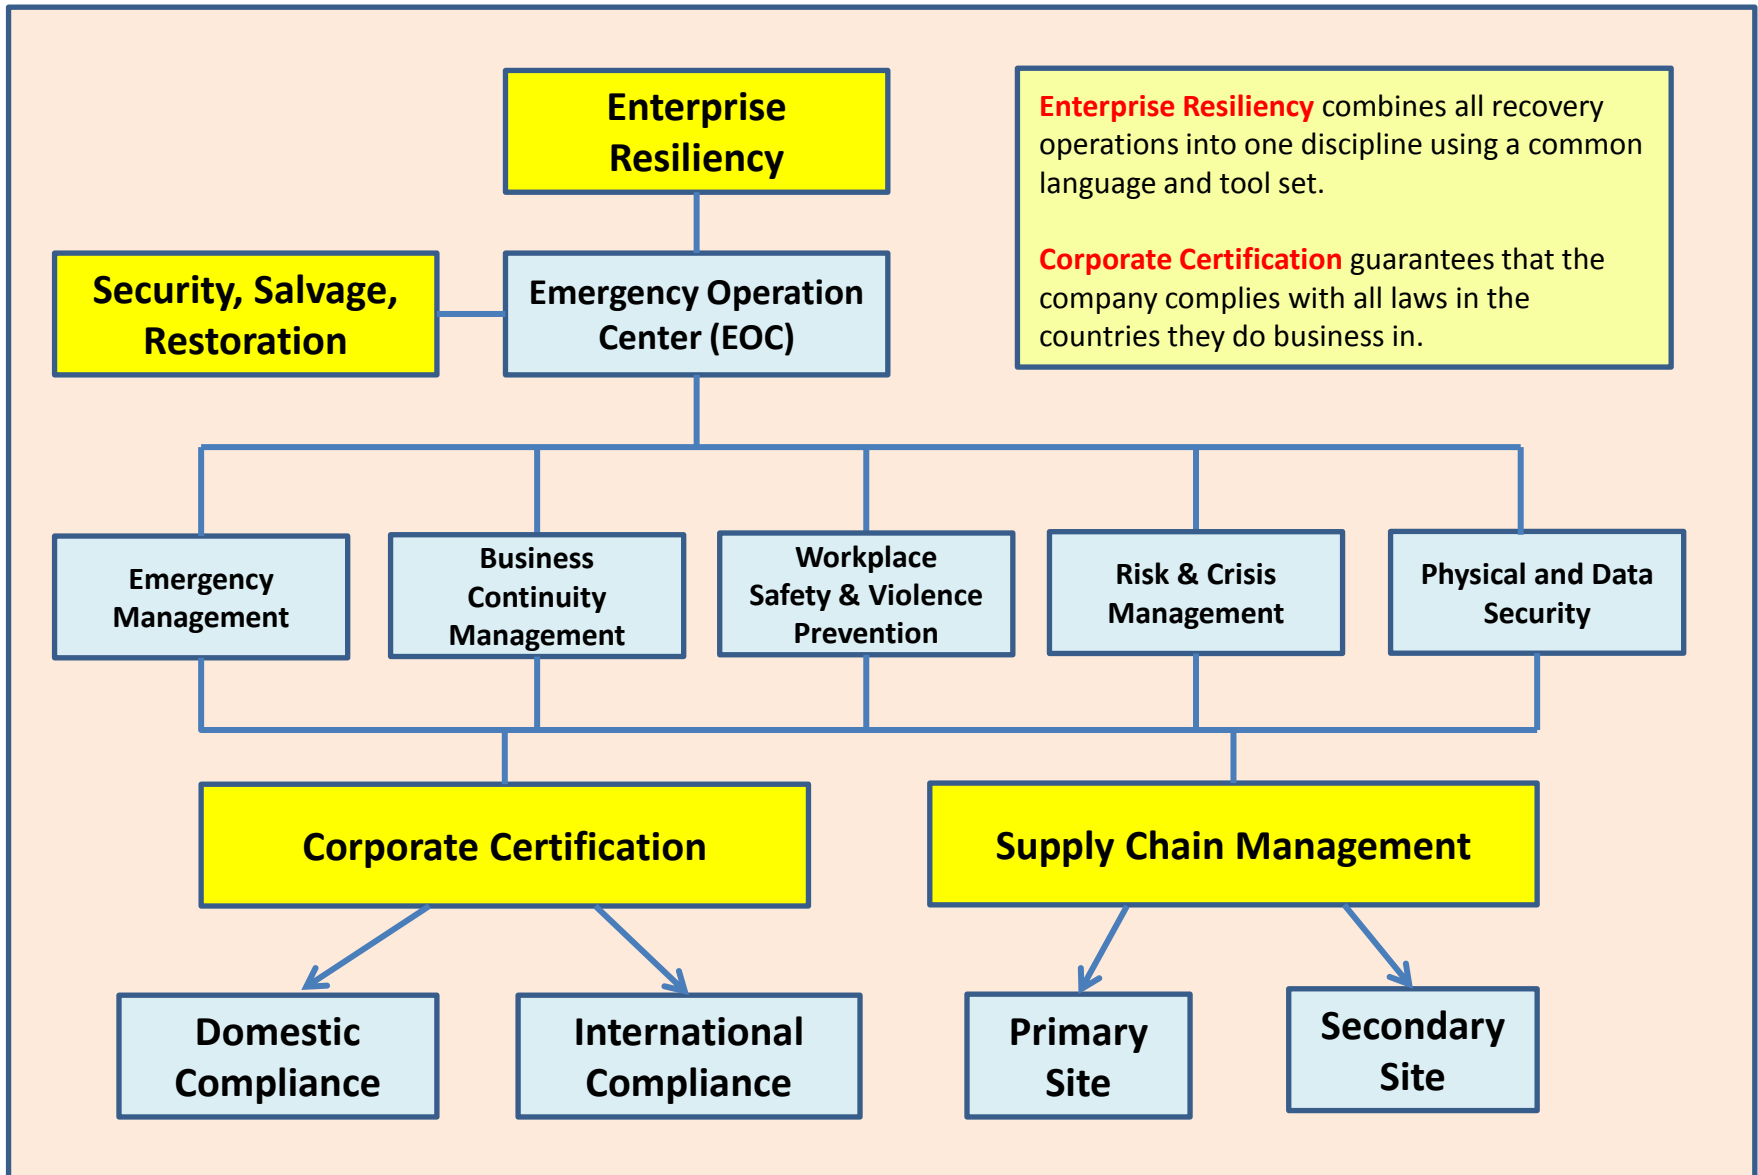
Enterprise Resiliency

Enterprise Resiliency combines all recovery operations into one discipline using a common language and tool set.

Corporate Certification guarantees that the company complies with all laws in the countries they do business in.

Security, Salvage, Restoration

Emergency Operation Center (EOC)

Emergency Management

Business Continuity Management

Workplace Safety & Violence Prevention

Risk & Crisis Management

Physical and Data Security

Corporate Certification

Supply Chain Management

Domestic Compliance

International Compliance

Primary Site

Secondary Site